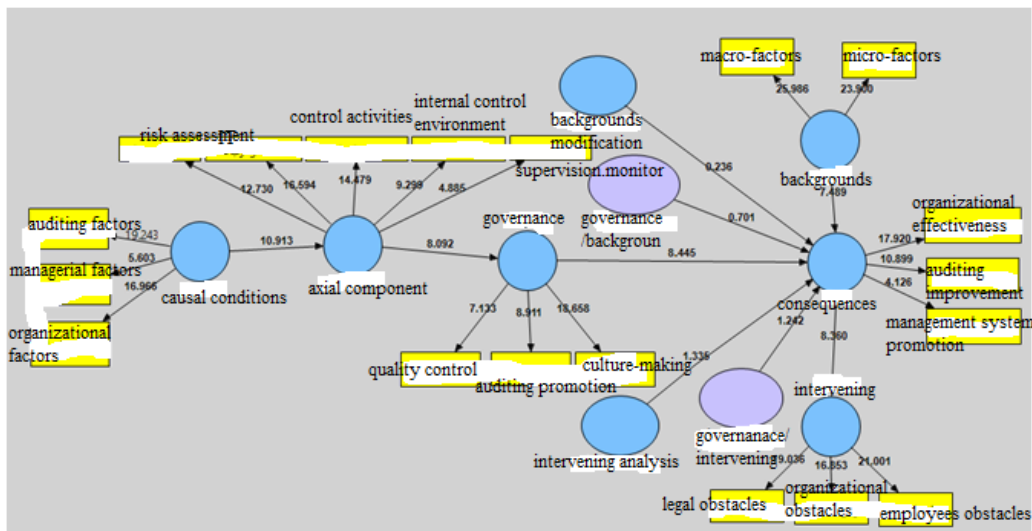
macro-factors
micro-factors
25.986
23.900
backgrounds modification
risk assessment
control activities
internal control environment
supervision.monitor
backgrounds
9.236
7.489
12.730
16.594
14.479
9.298
4.885
governance /backgroun
0.701
organizational effectiveness
auditing factors
19.243
governance
17.920
10.913
8.092
8.445
10.899
auditing improvement
managerial factors
5.603
4.126
16.966
causal conditions
axial component
consequences
management system promotion
organizational factors
7.133
8.911
18.658
1.242
8.360
quality control
auditing promotion
culture-making
1.335
intervening
governanace/ intervening
9.036
16.853
21.001
intervening analysis
legal obstacles
organizational obstacles
employees obstacles